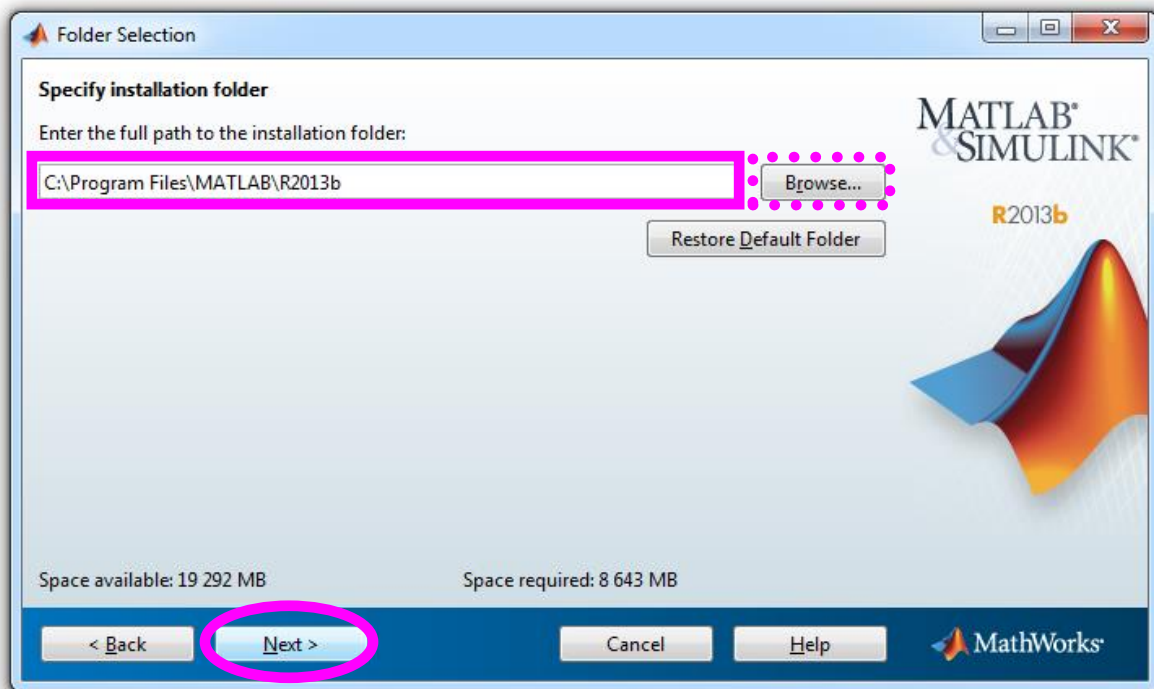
Folder Selection

Specify installation folder

Enter the full path to the installation folder:

C:\Program Files\MATLAB\R2013b

Browse...

Restore Default Folder

MATLAB® & SIMULINK®

R2013b

Space available: 19 292 MB

Space required: 8 643 MB

< Back

Next >

Cancel

Help

MathWorks®